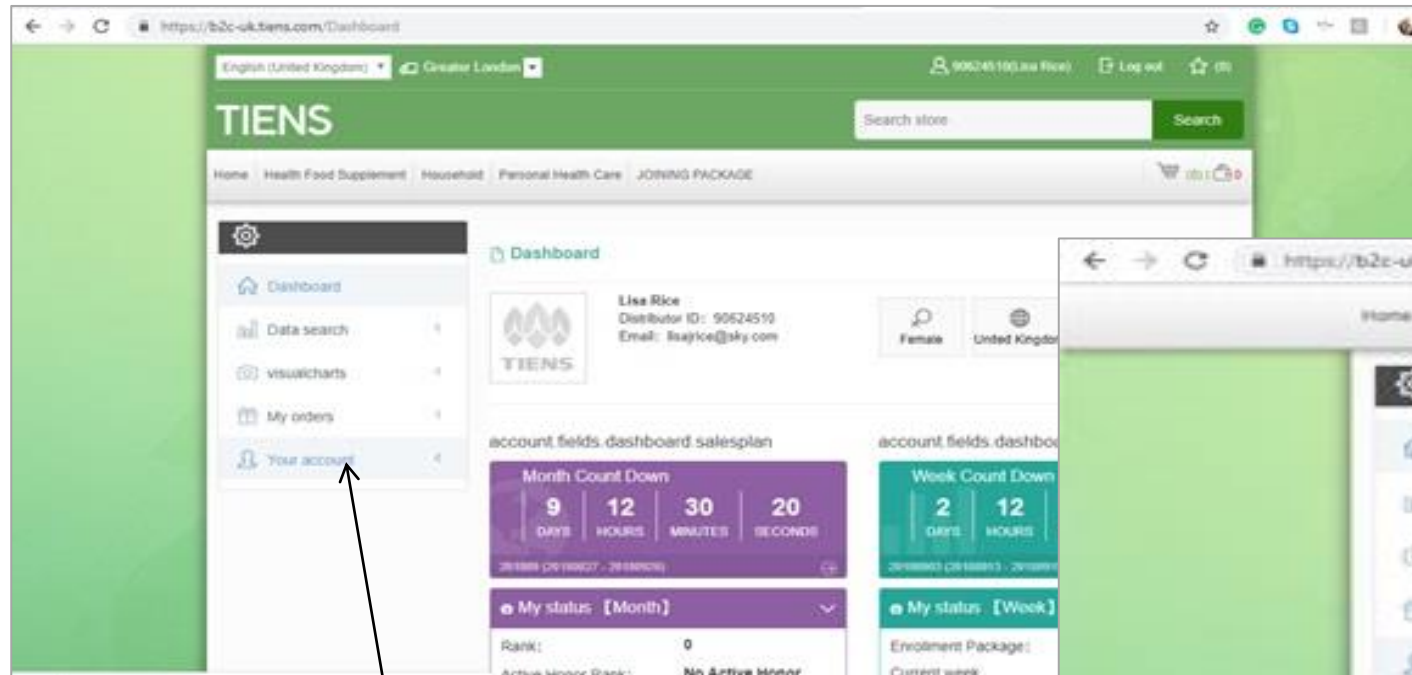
https://b2c-uk.tiens.com/Dashboard

English (United Kingdom) Greater London 90624510(Lisa Rice) Log out (0)

TIENS

Search store Search

Home Health Food Supplement Household Personal Health Care JOINING PACKAGE (0)

Dashboard

Dashboard

Data search

visualcharts

My orders

Your account

TIENS

Lisa Rice
Distributor ID: 90624510
Email: lisajrice@sky.com

Female United Kingdom

account.fields.dashboard.salesplan

Month Count Down

9 DAYS 12 HOURS 30 MINUTES 20 SECONDS

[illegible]

My status 【Month】

Rank: 0

Active Honor Rank: No Active Honor

account.fields.dashbo

Week Count Down

2 DAYS 12 HOURS

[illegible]

My status 【Week】

Enrollment Package:

Current week

https://b2c-u

Home